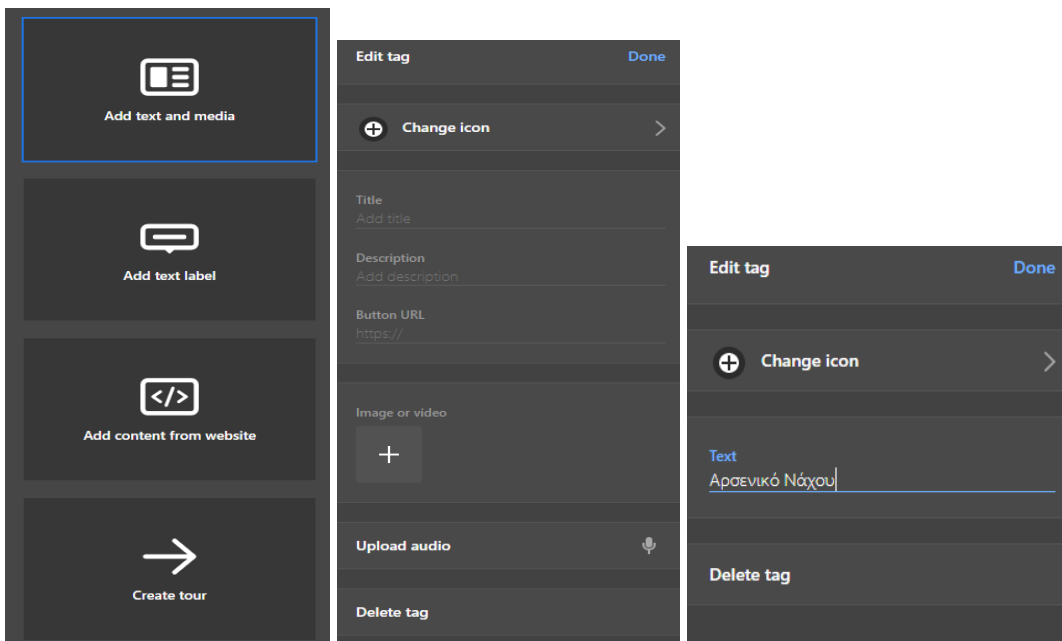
Add text and media

Add text label

Add content from website

Create tour

Edit tag Done

Change icon

Title
Add title

Description
Add description

Button URL
https://

Image or video

Upload audio

Delete tag

Edit tag Done

Change icon

Text
Αρσενικό Νάχου

Delete tag